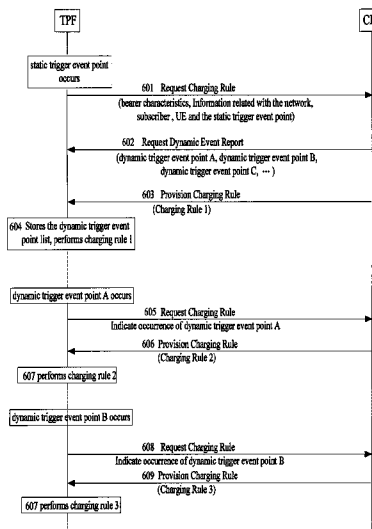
TPF

CI

static trigger event point occurs

601 Request Charging Rule

(bearer characteristics, Information related with the network, subscriber, UE and the static trigger event point)

602 Request Dynamic Event Report

(dynamic trigger event point A, dynamic trigger event point B, dynamic trigger event point C, …)

603 Provision Charging Rule

(Charging Rule 1)

604 Stores the dynamic trigger event point list, performs charging rule 1

dynamic trigger event point A occurs

605 Request Charging Rule

Indicate occurrence of dynamic trigger event point A

606 Provision Charging Rule

(Charging Rule 2)

607 performs charging rule 2

dynamic trigger event point B occurs

608 Request Charging Rule

Indicate occurrence of dynamic trigger event point B

609 Provision Charging Rule

(Charging Rule 3)

607 performs charging rule 3